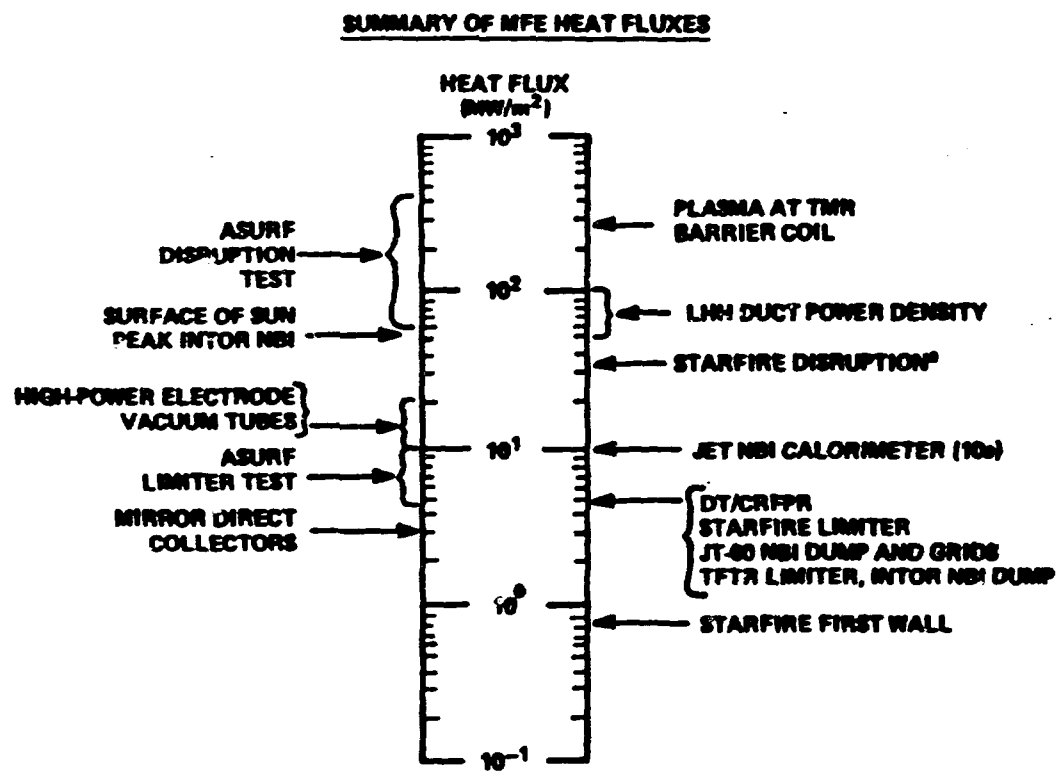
SUMMARY OF MFE HEAT FLUXES

HEAT FLUX
(MW/m$^2$)

$10^3$

$10^2$

$10^1$

$10^0$

$10^{-1}$

ASURF
DISRUPTION
TEST

SURFACE OF SUN
PEAK INTOR NBI

HIGH-POWER ELECTRODE
VACUUM TUBES

ASURF
LIMITER TEST

MIRROR DIRECT
COLLECTORS

PLASMA AT TMR
BARRIER COIL

LHH DUCT POWER DENSITY

STARFIRE DISRUPTION$^a$

JET NBI CALORIMETER (10s)

DT/CRFPR
STARFIRE LIMITER
JT-60 NBI DUMP AND GRIDS
TFTR LIMITER, INTOR NBI DUMP

STARFIRE FIRST WALL